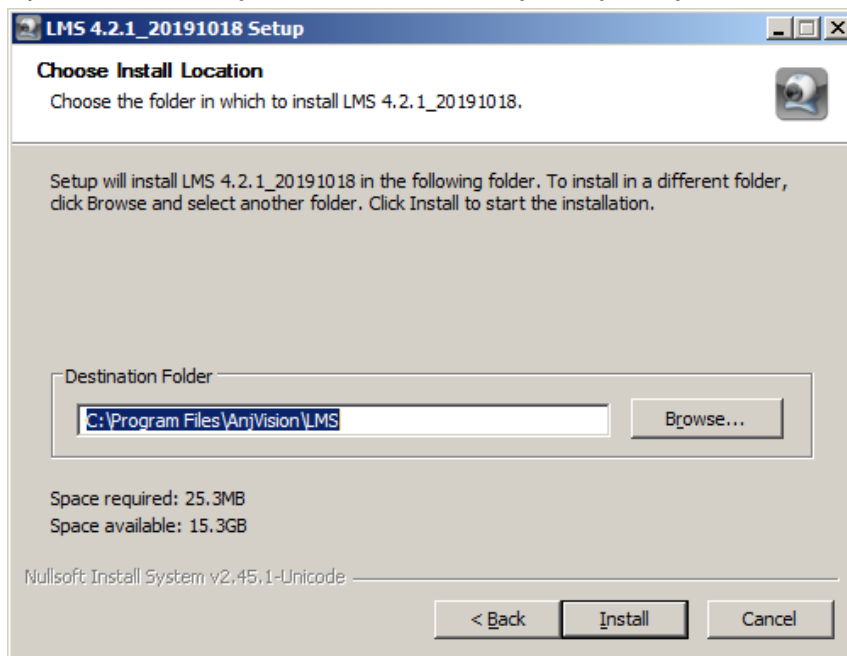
LMS 4.2.1_20191018 Setup

Choose Install Location

Choose the folder in which to install LMS 4.2.1_20191018.

Setup will install LMS 4.2.1_20191018 in the following folder. To install in a different folder, click Browse and select another folder. Click Install to start the installation.

Destination Folder

C:\Program Files\AnjVision\LMS

Browse...

Space required: 25.3MB

Space available: 15.3GB

Nullsoft Install System v2.45.1-Unicode

< Back

Install

Cancel